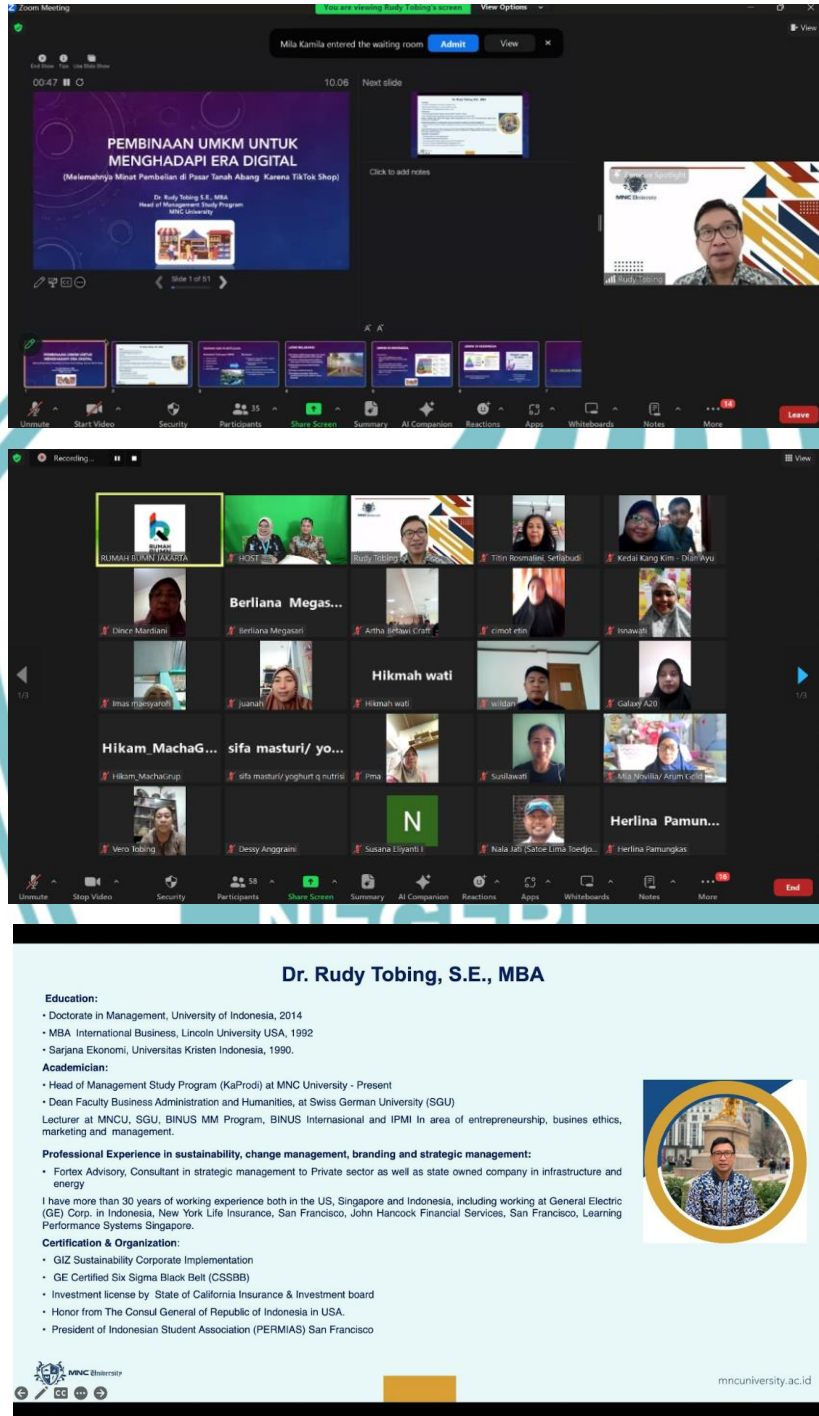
Zoom Meeting

You are viewing Rudy Tobing's screen View Options

View

Mila Kamila entered the waiting room Admit View

End Show Tips Use Slide Show

00:47 10.06

Next slide

PEMBINAAN UMKM UNTUK MENGHADAPI ERA DIGITAL

(Melemahnya Minat Pembelian di Pasar Tanah Abang Karena TikTok Shop)

Dr. Rudy Tobing S.E., MBA
Head of Management Study Program
MNC University

Click to add notes

Slide 1 of 51

Rudy Tobing

Unmute Start Video Security 35 Participants Share Screen Summary AI Companion Reactions Apps Whiteboards Notes 14 More Leave

Recording...

View

RUMAH BUMN JAKARTA
HOST
Rudy Tobing
Titin Rosmalini, Setiabudi
Kedai Kang Kim - Dian Ayu
Dince Mardiani
Berliana Megas...
Berliana Megasari
Artha Betawi Craft
cimot etin
isnawati
Imas maesyaroh
juanah
Hikmah wati
Hikmah wati
wildan
Galaxy A20
Hikam_MachaG...
Hikam_MachaGrup
sifa masturi/ yo...
sifa masturi/ yoghurt q nutrisi
Pma
Susilawati
Mila Novilia/ Arum Gold
Vero Tobing
Dessy Anggraini
N
Susana Eliyanti I
Nala Jati (Satoe Lima Toedjo...
Herlina Pamun...
Herlina Pamungkas

1/3 1/3

Unmute Stop Video Security 58 Participants Share Screen Summary AI Companion Reactions Apps Whiteboards Notes 16 More End

Dr. Rudy Tobing, S.E., MBA

Education:
• Doctorate in Management, University of Indonesia, 2014
• MBA International Business, Lincoln University USA, 1992
• Sarjana Ekonomi, Universitas Kristen Indonesia, 1990.

Academician:
• Head of Management Study Program (KaProdi) at MNC University - Present
• Dean Faculty Business Administration and Humanities, at Swiss German University (SGU)

Lecturer at MNCU, SGU, BINUS MM Program, BINUS Internasional and IPMI In area of entrepreneurship, busines ethics, marketing and management.

Professional Experience in sustainability, change management, branding and strategic management:
• Fortex Advisory, Consultant in strategic management to Private sector as well as state owned company in infrastructure and energy

I have more than 30 years of working experience both in the US, Singapore and Indonesia, including working at General Electric (GE) Corp. in Indonesia, New York Life Insurance, San Francisco, John Hancock Financial Services, San Francisco, Learning Performance Systems Singapore.

Certification & Organization:
• GIZ Sustainability Corporate Implementation
• GE Certified Six Sigma Black Belt (CSSBB)
• Investment license by State of California Insurance & Investment board
• Honor from The Consul General of Republic of Indonesia in USA.
• President of Indonesian Student Association (PERMIAS) San Francisco

MNC University

mncuniversity.ac.id